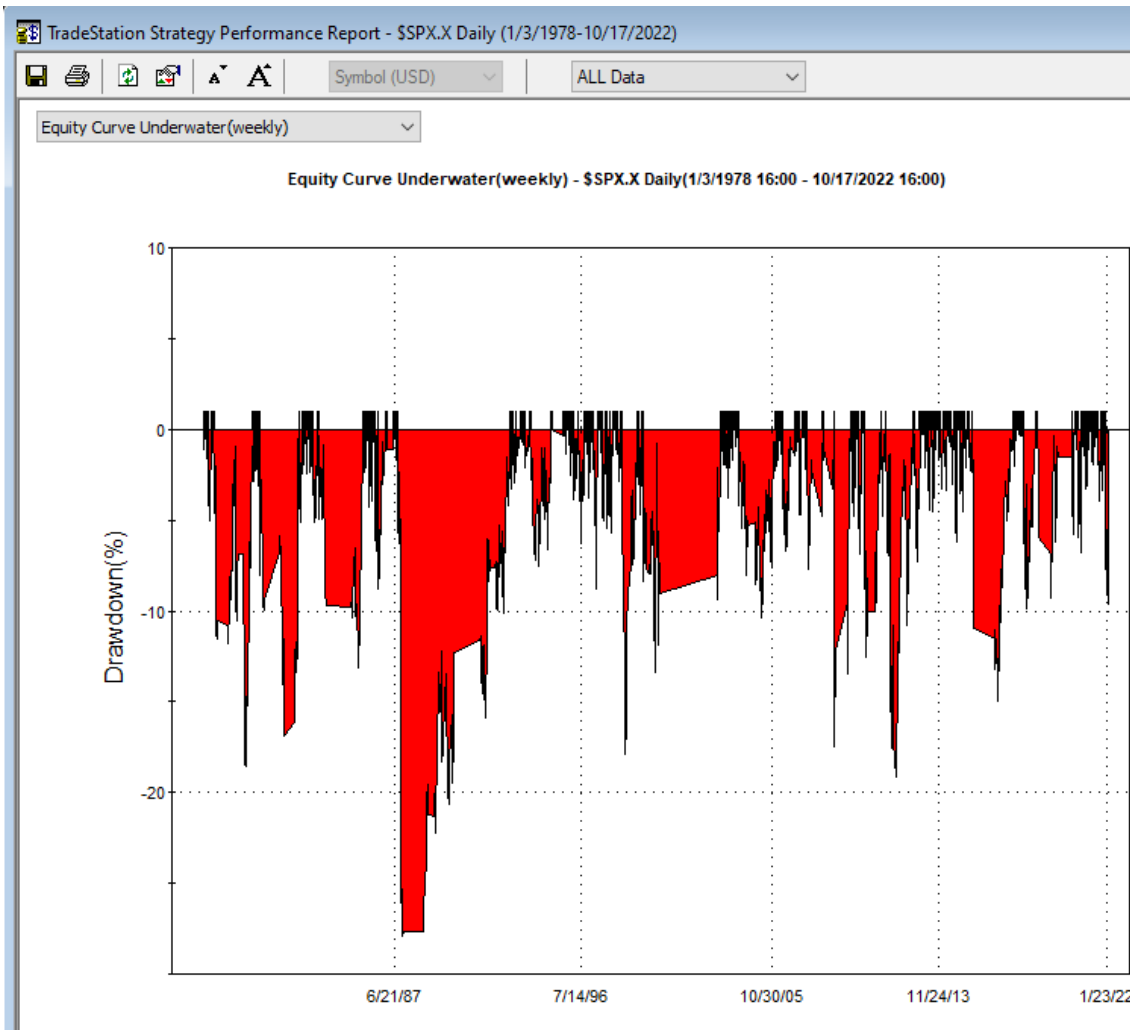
TradeStation Strategy Performance Report - $SPX.X Daily (1/3/1978-10/17/2022)

Symbol (USD)

ALL Data

Equity Curve Underwater(weekly)

Equity Curve Underwater(weekly) - $SPX.X Daily(1/3/1978 16:00 - 10/17/2022 16:00)

10

0

-10

-20

Drawdown(%)

6/21/87

7/14/96

10/30/05

11/24/13

1/23/22